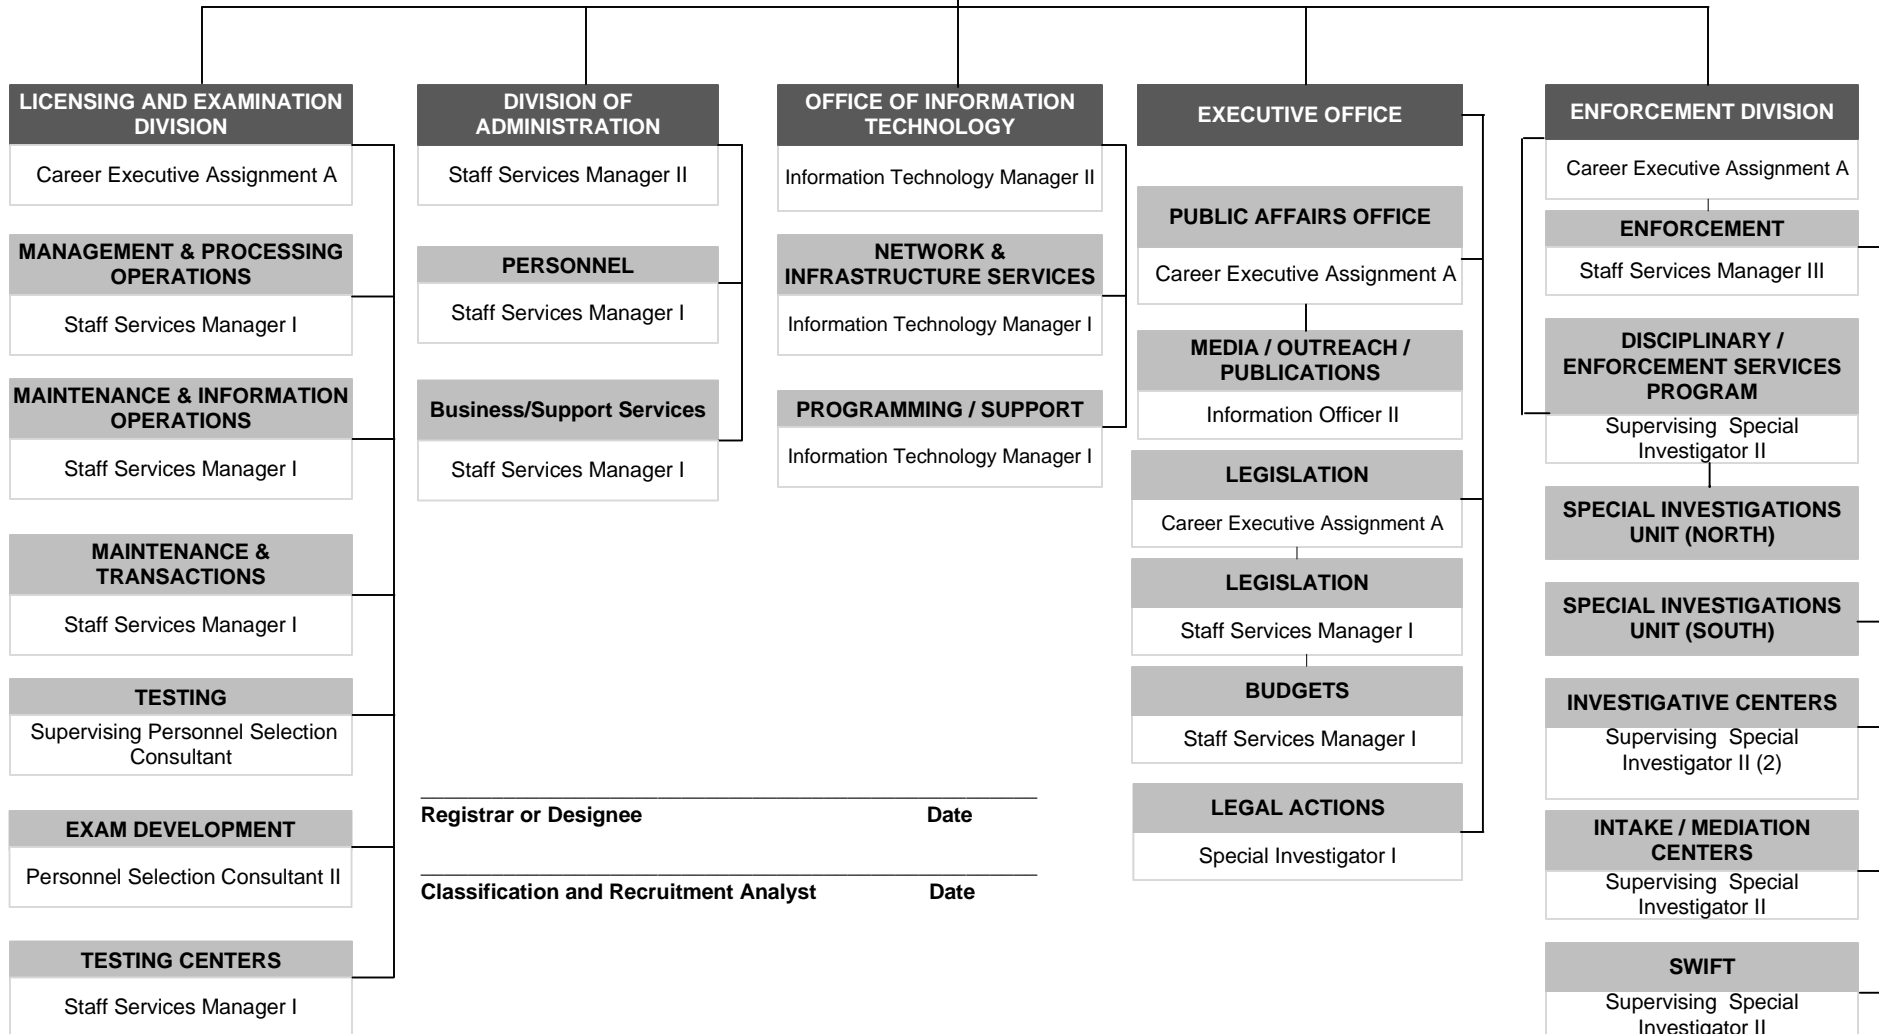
LICENSING AND EXAMINATION DIVISION

Career Executive Assignment A

MANAGEMENT & PROCESSING OPERATIONS

Staff Services Manager I

MAINTENANCE & INFORMATION OPERATIONS

Staff Services Manager I

MAINTENANCE & TRANSACTIONS

Staff Services Manager I

TESTING

Supervising Personnel Selection Consultant

EXAM DEVELOPMENT

Personnel Selection Consultant II

TESTING CENTERS

Staff Services Manager I

DIVISION OF ADMINISTRATION

Staff Services Manager II

PERSONNEL

Staff Services Manager I

Business/Support Services

Staff Services Manager I

OFFICE OF INFORMATION TECHNOLOGY

Information Technology Manager II

NETWORK & INFRASTRUCTURE SERVICES

Information Technology Manager I

PROGRAMMING / SUPPORT

Information Technology Manager I

EXECUTIVE OFFICE

PUBLIC AFFAIRS OFFICE

Career Executive Assignment A

MEDIA / OUTREACH / PUBLICATIONS

Information Officer II

LEGISLATION

Career Executive Assignment A

LEGISLATION

Staff Services Manager I

BUDGETS

Staff Services Manager I

LEGAL ACTIONS

Special Investigator I

ENFORCEMENT DIVISION

Career Executive Assignment A

ENFORCEMENT

Staff Services Manager III

DISCIPLINARY / ENFORCEMENT SERVICES PROGRAM

Supervising Special Investigator II

SPECIAL INVESTIGATIONS UNIT (NORTH)

SPECIAL INVESTIGATIONS UNIT (SOUTH)

INVESTIGATIVE CENTERS

Supervising Special Investigator II (2)

INTAKE / MEDIATION CENTERS

Supervising Special Investigator II

SWIFT

Supervising Special Investigator II

Registrar or Designee Date

Classification and Recruitment Analyst Date